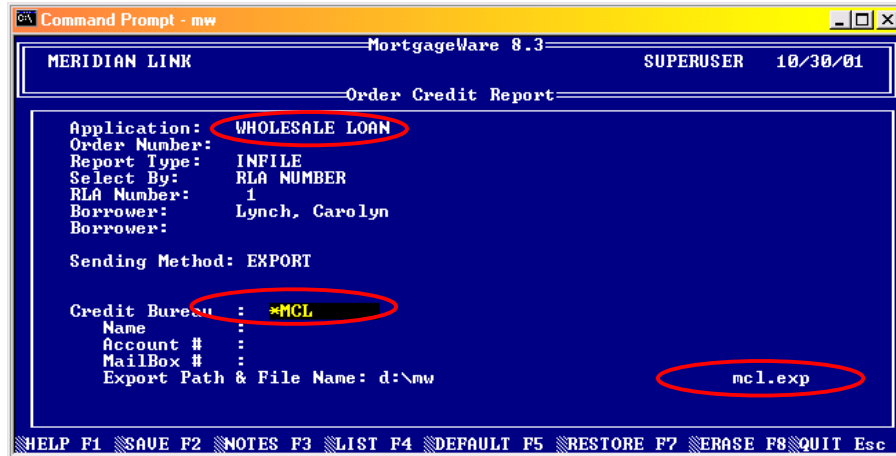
Command Prompt - mw

MortgageWare 8.3

MERIDIAN LINK

SUPERUSER 10/30/01

Order Credit Report

Application: WHOLESALE LOAN
Order Number:
Report Type: INFILE
Select By: RLA NUMBER
RLA Number: 1
Borrower: Lynch, Carolyn
Borrower:

Sending Method: EXPORT

Credit Bureau : *MCL
Name :
Account # :
MailBox # :
Export Path & File Name: d:\mw mcl.exp

HELP F1 SAVE F2 NOTES F3 LIST F4 DEFAULT F5 RESTORE F7 ERASE F8 QUIT Esc